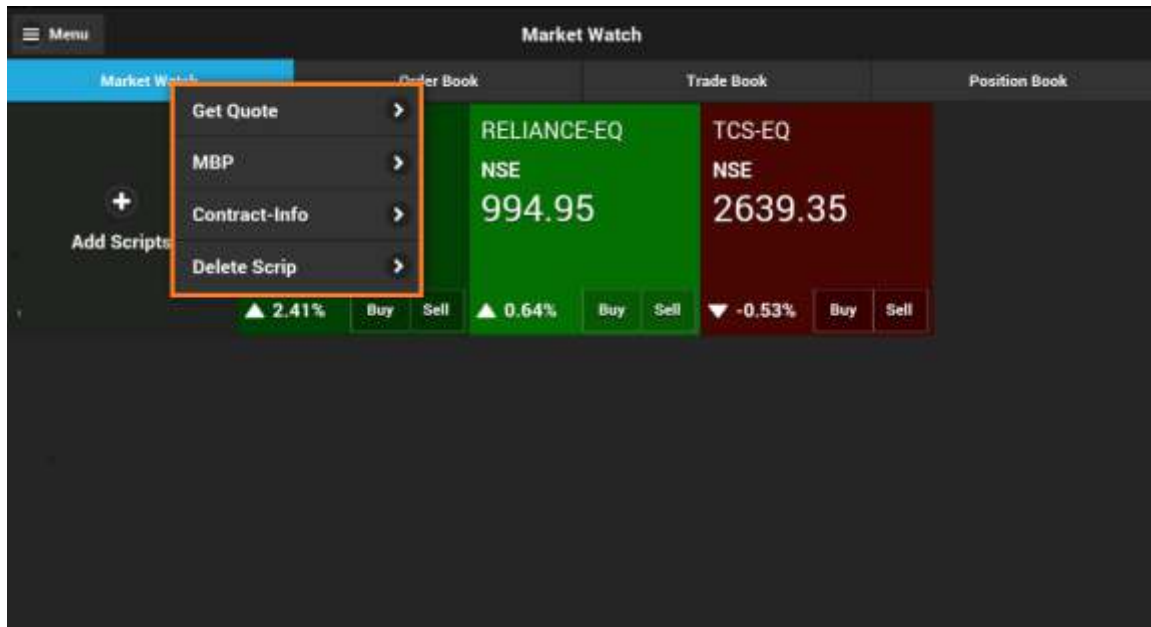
Menu

Market Watch

Market Watch | Order Book | Trade Book | Position Book

Get Quote
MBP
Contract-Info
Delete Scrip

Add Scripts

▲ 2.41% Buy Sell

RELIANCE-EQ
NSE
994.95
▲ 0.64% Buy Sell

TCS-EQ
NSE
2639.35
▼ -0.53% Buy Sell